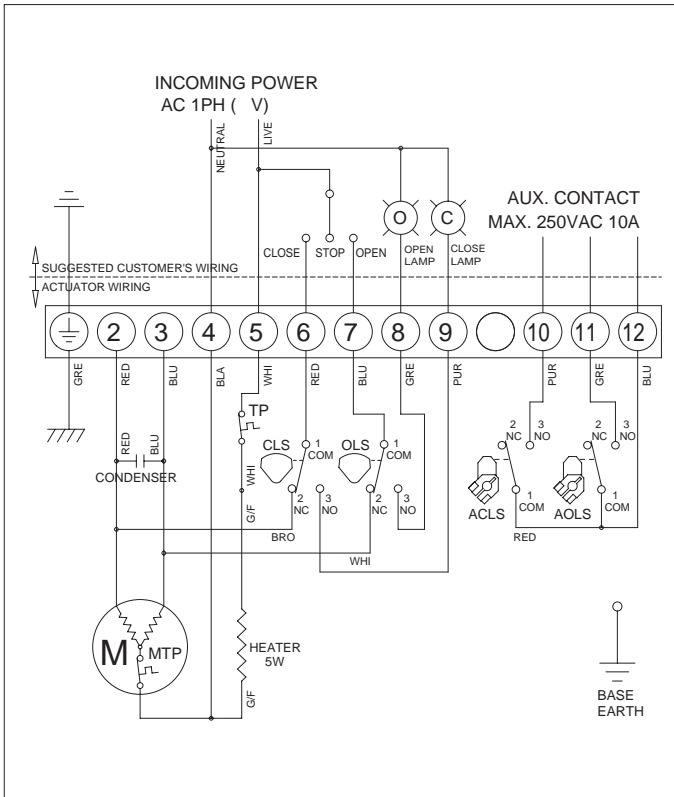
INCOMING POWER
AC 1PH ( V)

NEUTRAL
LIVE

AUX. CONTACT
MAX. 250VAC 10A

O
C

CLOSE
STOP
OPEN
OPEN LAMP
CLOSE LAMP

SUGGESTED CUSTOMER'S WIRING
ACTUATOR WIRING

2
3
4
5
6
7
8
9
10
11
12

GRE
RED
BLU
BLA
WHI
RED
BLU
GRE
PUR
PUR
GRE
BLU

TP
CLS
OLS
1 COM
1 COM
2 NC
3 NO
2 NC
3 NO
RED
BLU
CONDENSER
WHI
G/F
BRO
WHI

2 NC
3 NO
2 NC
3 NO
1 COM
1 COM
ACLS
AOLS
RED

M
MTP
HEATER 5W
G/F

BASE EARTH